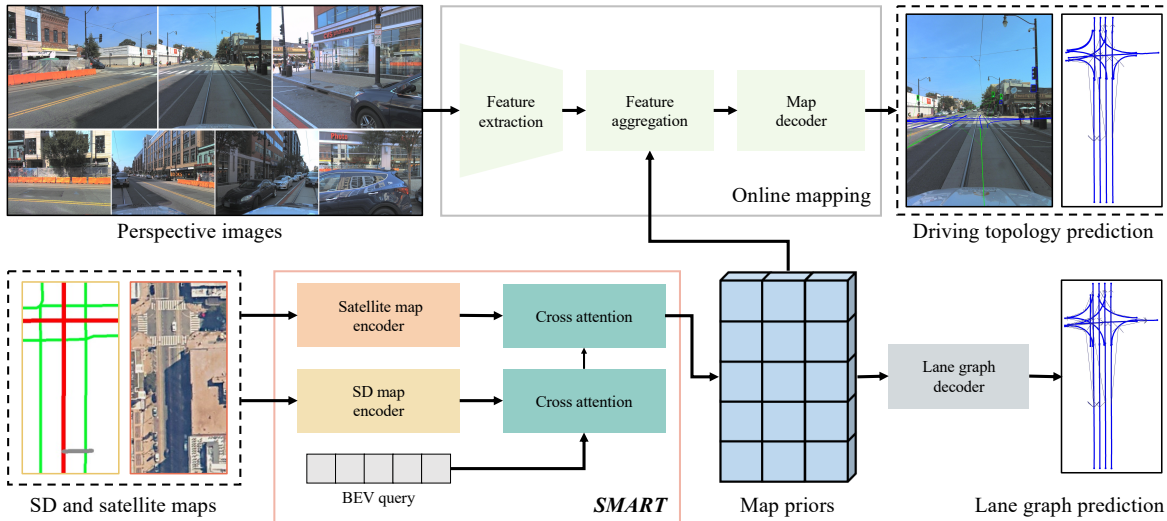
Perspective images

Feature extraction

Feature aggregation

Map decoder

Online mapping

Driving topology prediction

Satellite map encoder

SD map encoder

Cross attention

Cross attention

BEV query

SMART

Map priors

Lane graph decoder

SD and satellite maps

Lane graph prediction